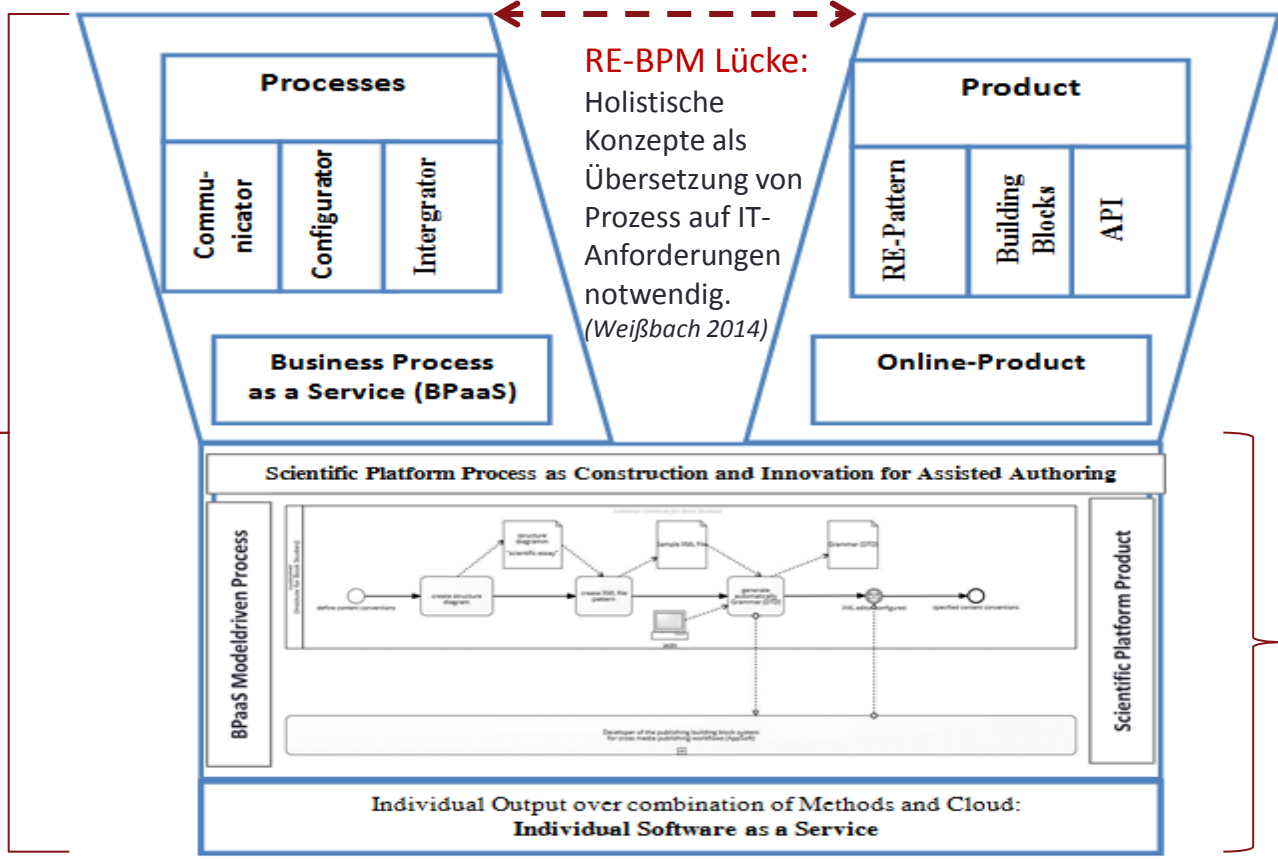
Processes

Commu-nicator

Configurator

Intergrator

Business Process as a Service (BPaaS)

RE-BPM Lücke:
Holistische Konzepte als Übersetzung von Prozess auf IT-Anforderungen notwendig.
(Weißbach 2014)

Product

RE-Pattern

Building Blocks

API

Online-Product

Scientific Platform Process as Construction and Innovation for Assisted Authoring

BPaaS Modeldriven Process

customer (Institute for Book Studies)

define content conventions

create structure diagram

structure diagramm "scientific essay"

create XML file pattern

Sample XML File

Jedit

generate automatically Grammar (DTD)

Grammar (DTD)

XML editor configured

specified content conventions

Developer of the publishing building block system for cross media publishing workflows (AppSoft)

Scientific Platform Product

Individual Output over combination of Methods and Cloud:
Individual Software as a Service